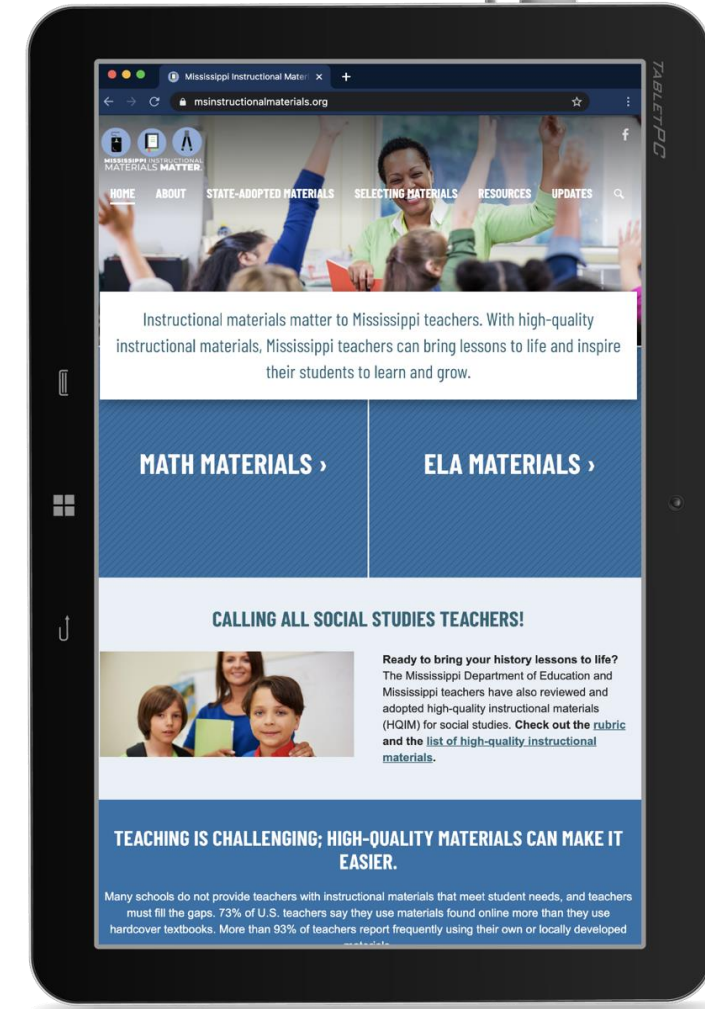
TABLETPC

Mississippi Instructional Mater ×

msinstructionalmaterials.org

MISSISSIPPI INSTRUCTIONAL MATERIALS MATTER.

f

HOME ABOUT STATE-ADOPTED MATERIALS SELECTING MATERIALS RESOURCES UPDATES

Instructional materials matter to Mississippi teachers. With high-quality instructional materials, Mississippi teachers can bring lessons to life and inspire their students to learn and grow.

MATH MATERIALS ›

ELA MATERIALS ›

CALLING ALL SOCIAL STUDIES TEACHERS!

Ready to bring your history lessons to life? The Mississippi Department of Education and Mississippi teachers have also reviewed and adopted high-quality instructional materials (HQIM) for social studies. Check out the rubric and the list of high-quality instructional materials.

TEACHING IS CHALLENGING; HIGH-QUALITY MATERIALS CAN MAKE IT EASIER.

Many schools do not provide teachers with instructional materials that meet student needs, and teachers must fill the gaps. 73% of U.S. teachers say they use materials found online more than they use hardcover textbooks. More than 93% of teachers report frequently using their own or locally developed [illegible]